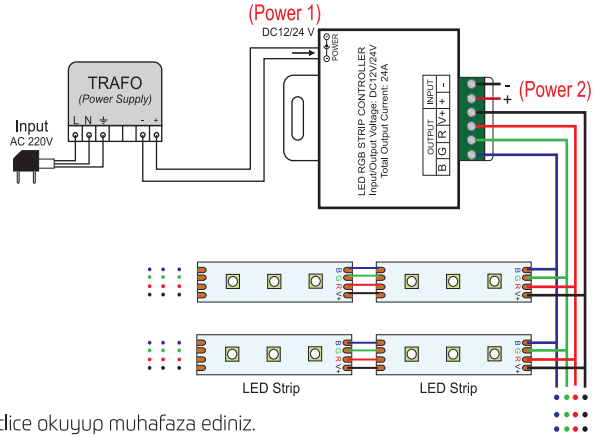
(Power 1)
DC12/24 V
POWER
TRAFO
(Power Supply)
Input
AC 220V
L N ⏚
- +
LED RGB STRIP CONTROLLER
Input/Output Voltage: DC12V/24V
Total Output Current: 24A
INPUT
+ -
OUTPUT
B G R V+
-
+
(Power 2)
B G R V+
B G R V+
B G R V+
B G R V+
LED Strip
LED Strip
dlice okuyup muhafaza ediniz.